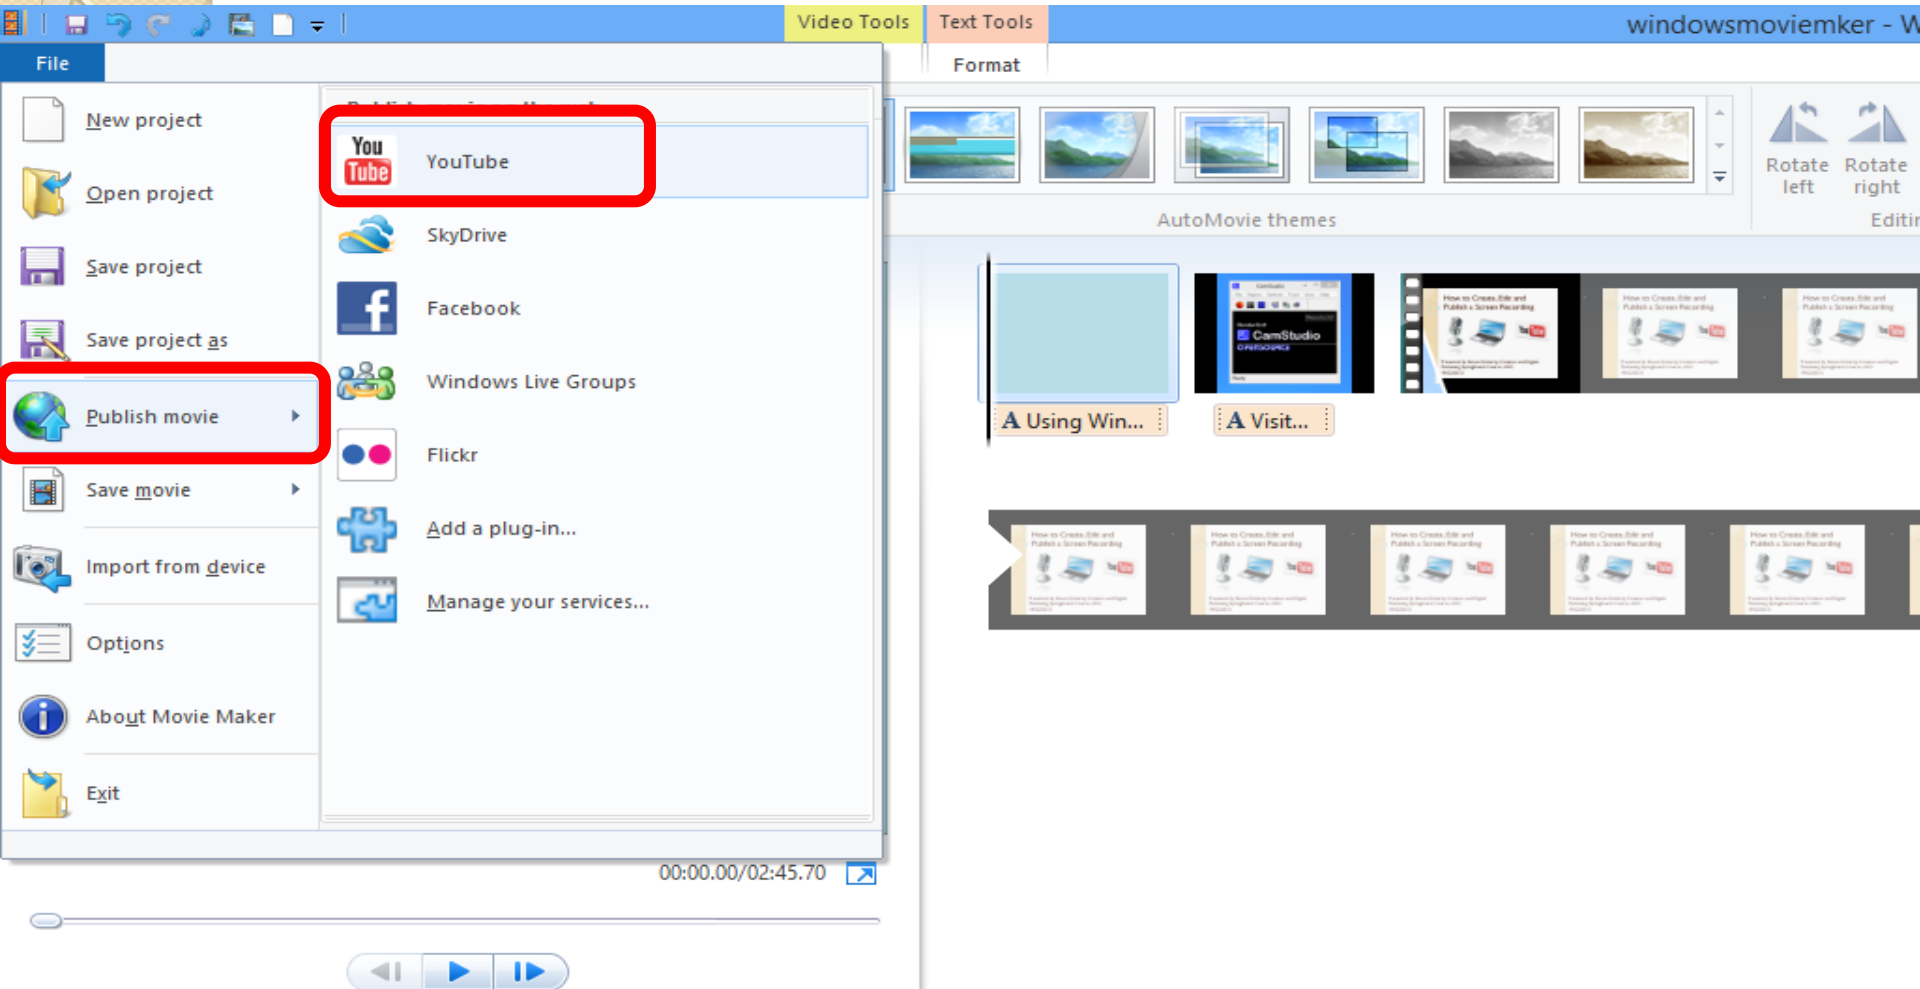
Video Tools
Text Tools
windowsmoviemker - W
File
Format
New project
Open project
Save project
Save project as
Publish movie
Save movie
Import from device
Options
About Movie Maker
Exit
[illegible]
You Tube
YouTube
SkyDrive
Facebook
Windows Live Groups
Flickr
Add a plug-in...
Manage your services...
AutoMovie themes
Rotate left
Rotate right
Editir
A Using Win...
A Visit...
CamStudio
00:00.00/02:45.70